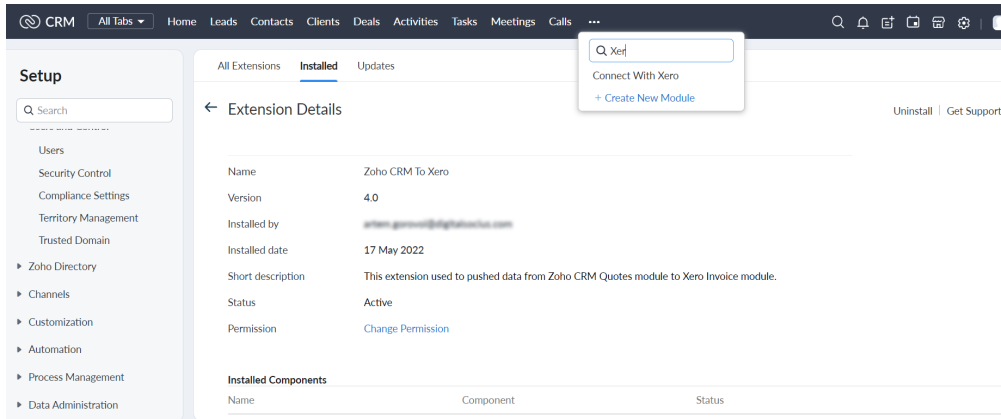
CRM All Tabs Home Leads Contacts Clients Deals Activities Tasks Meetings Calls ···

Xer
Connect With Xero
+ Create New Module

Setup

Search

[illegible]

Users
Security Control
Compliance Settings
Territory Management
Trusted Domain
Zoho Directory
Channels
Customization
Automation
Process Management
Data Administration

All Extensions Installed Updates

← Extension Details

Uninstall | Get Support

| Name | Zoho CRM To Xero |
|---|---|
| Version | 4.0 |
| Installed by | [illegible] |
| Installed date | 17 May 2022 |
| Short description | This extension used to pushed data from Zoho CRM Quotes module to Xero Invoice module. |
| Status | Active |
| Permission | Change Permission |

Installed Components

| Name | Component | Status |
|---|---|---|